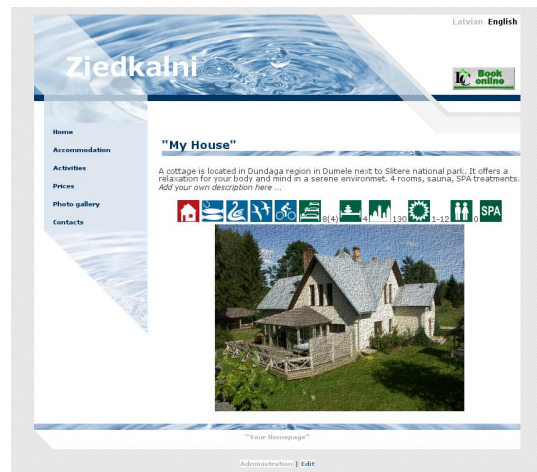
Latvian English

Ziedkalni

Book online

Home
Accommodation
Activities
Prices
Photo gallery
Contacts

"My House"

A cottage is located in Dundaga region in Dumele next to Slitere national park. It offers a relaxation for your body and mind in a serene environmet. 4 rooms, sauna, SPA treatments. Add your own description here ...

8(4) 4 130 1-12 0 SPA

"Your Homepage"

Administration | Edit